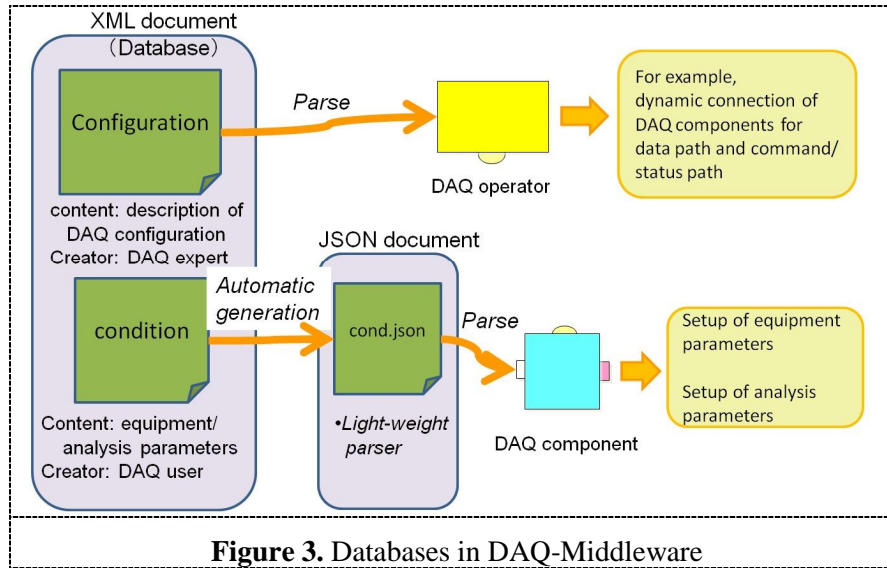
XML document
(Database)

Configuration

content: description of DAQ configuration
Creator: DAQ expert

Parse

DAQ operator

For example, dynamic connection of DAQ components for data path and command/ status path

JSON document

Automatic generation

condition

cond.json

Parse

•Light-weight parser

Content: equipment/ analysis parameters
Creator: DAQ user

DAQ component

Setup of equipment parameters

Setup of analysis parameters

**Figure 3.** Databases in DAQ-Middleware